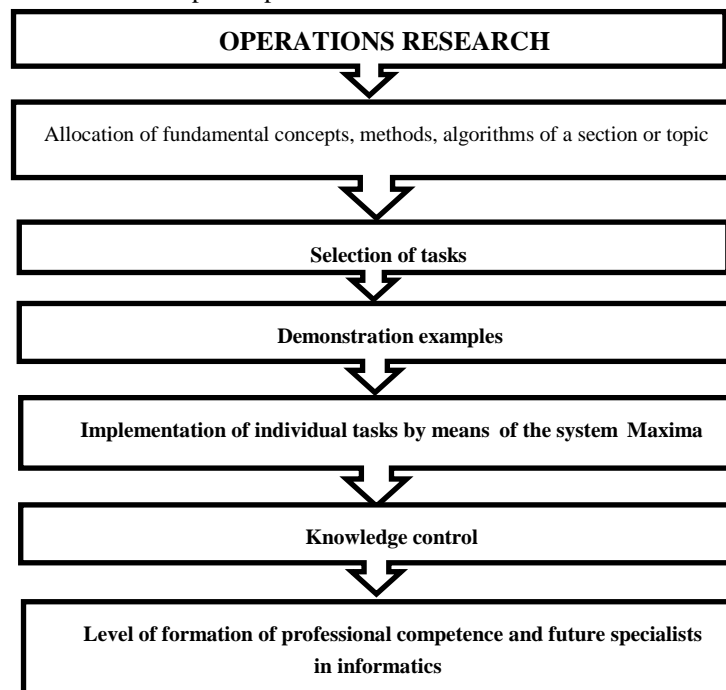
OPERATIONS RESEARCH

Allocation of fundamental concepts, methods, algorithms of a section or topic

Selection of tasks

Demonstration examples

Implementation of individual tasks by means of the system Maxima

Knowledge control

Level of formation of professional competence and future specialists in informatics